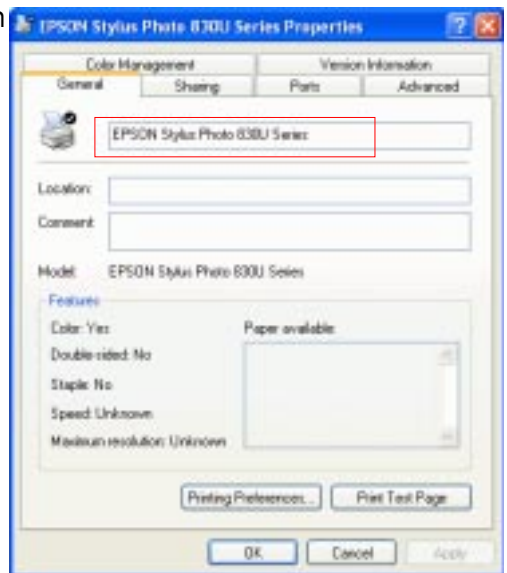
EPSON Stylus Photo 830U Series Properties

Color Management
Version Information
General
Sharing
Ports
Advanced

EPSON Stylus Photo 830U Series

Location:
Comment:

Model: EPSON Stylus Photo 830U Series

Features
Color: Yes
Double-sided: No
Staple: No
Speed: Unknown
Maximum resolution: Unknown

Paper available:

Printing Preferences...
Print Test Page

OK
Cancel
Apply